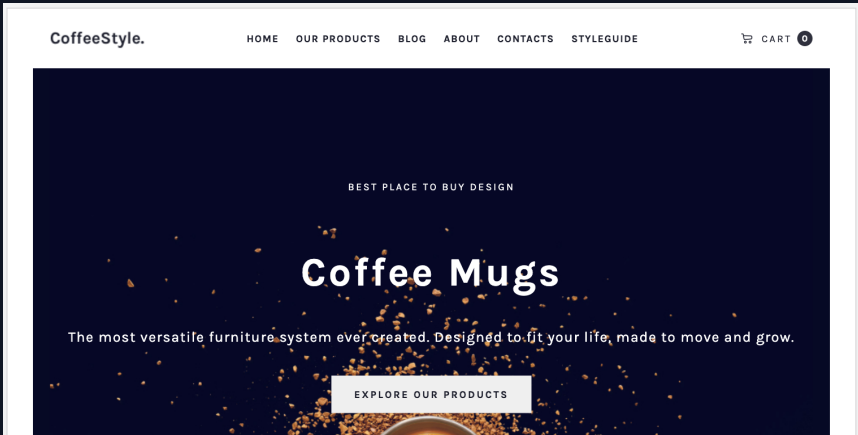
CoffeeStyle.

HOME OUR PRODUCTS BLOG ABOUT CONTACTS STYLEGUIDE

CART 0

BEST PLACE TO BUY DESIGN

Coffee Mugs

The most versatile furniture system ever created. Designed to fit your life, made to move and grow.

EXPLORE OUR PRODUCTS